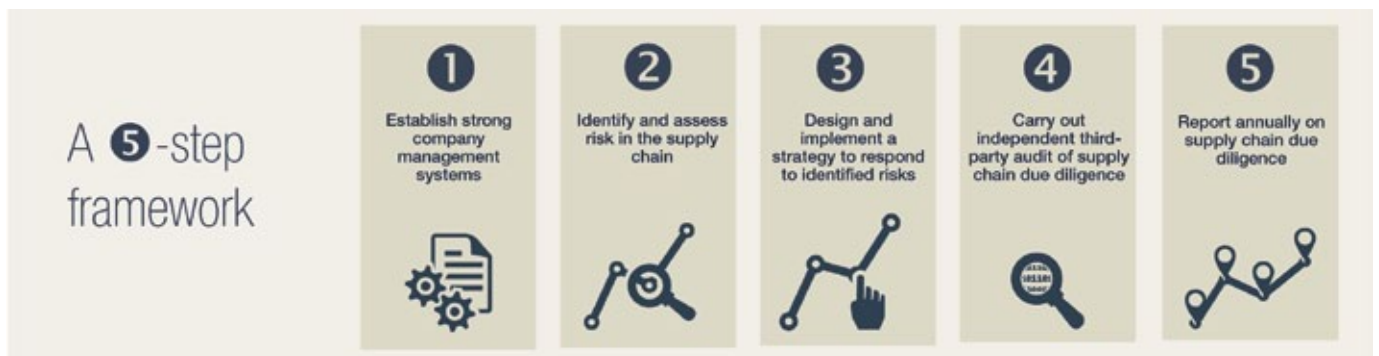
A 5-step framework

1
Establish strong company management systems

2
Identify and assess risk in the supply chain

3
Design and implement a strategy to respond to identified risks

4
Carry out independent third-party audit of supply chain due diligence

5
Report annually on supply chain due diligence